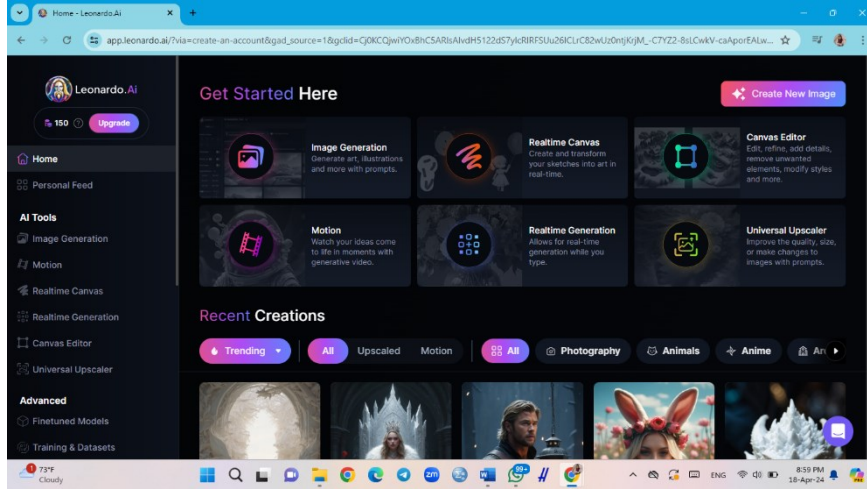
Home - Leonardo.Ai

app.leonardo.ai/?via=create-an-account&gad_source=1&gclid=Cj0KCQjwiYOxBhC5ARIsAIvdH5122dS7ylcRIRFSUu26ICLrC82wUz0ntjKrjM_-C7YZ2-8sLCwkV-caAporEALw...

Leonardo.Ai

150 Upgrade

Home

Personal Feed

AI Tools

Image Generation

Motion

Realtime Canvas

Realtime Generation

Canvas Editor

Universal Upscaler

Advanced

Finetuned Models

Training & Datasets

Get Started Here

Create New Image

Image Generation
Generate art, illustrations and more with prompts.

Realtime Canvas
Create and transform your sketches into art in real-time.

Canvas Editor
Edit, refine, add details, remove unwanted elements, modify styles and more.

Motion
Watch your ideas come to life in moments with generative video.

Realtime Generation
Allows for real-time generation while you type.

Universal Upscaler
Improve the quality, size, or make changes to images with prompts.

Recent Creations

Trending

All

Upscaled

Motion

All

Photography

Animals

Anime

An

73°F
Cloudy

ENG

8:59 PM
18-Apr-24